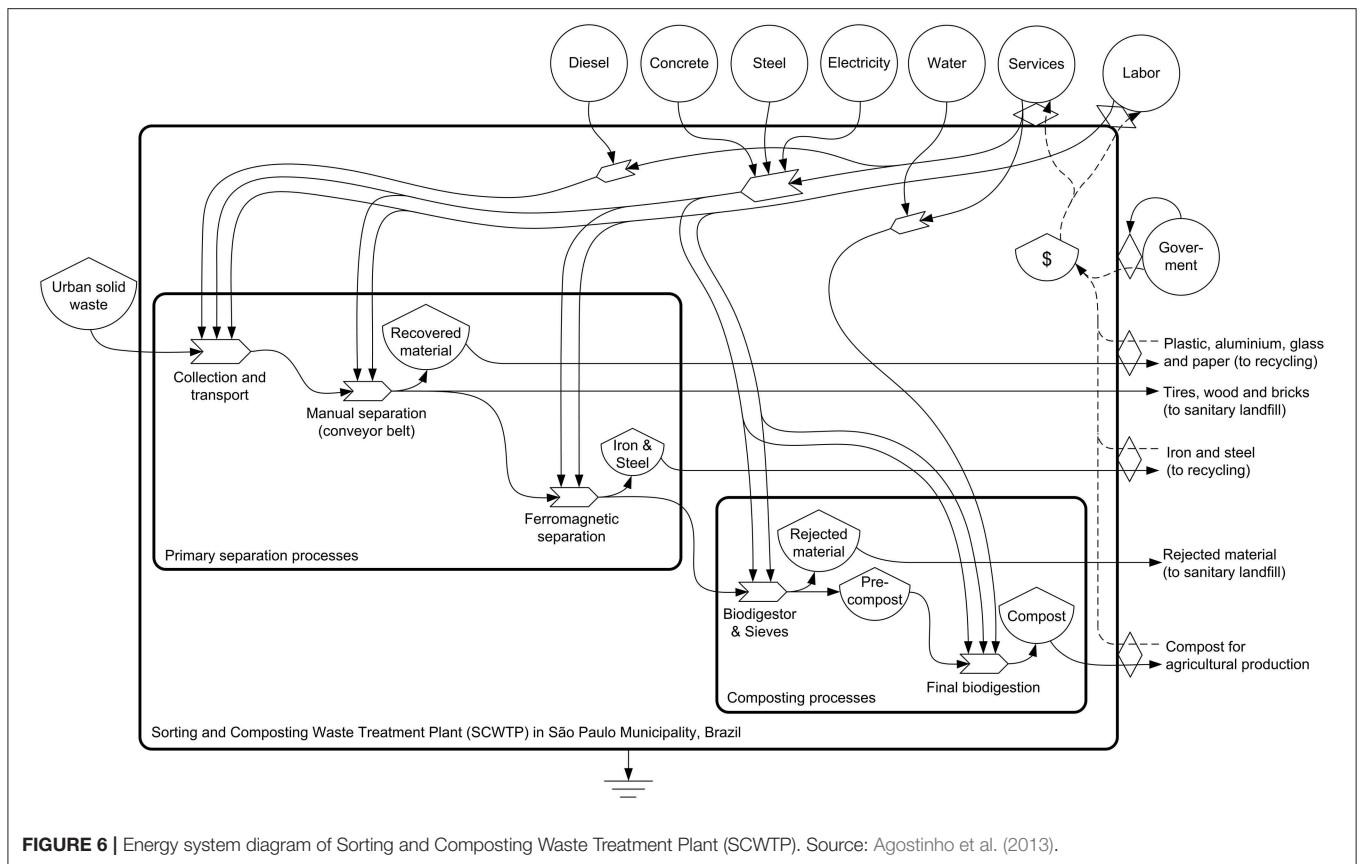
Diesel

Concrete

Steel

Electricity

Water

Services

Labor

Gover-ment

$

Urban solid waste

Recovered material

Collection and transport

Manual separation (conveyor belt)

Iron & Steel

Ferromagnetic separation

Primary separation processes

Plastic, aluminium, glass and paper (to recycling)

Tires, wood and bricks (to sanitary landfill)

Iron and steel (to recycling)

Rejected material

Pre-compost

Biodigestor & Sieves

Compost

Final biodigestion

Composting processes

Rejected material (to sanitary landfill)

Compost for agricultural production

Sorting and Composting Waste Treatment Plant (SCWTP) in São Paulo Municipality, Brazil

**FIGURE 6** | Energy system diagram of Sorting and Composting Waste Treatment Plant (SCWTP). Source: Agostinho et al. (2013).